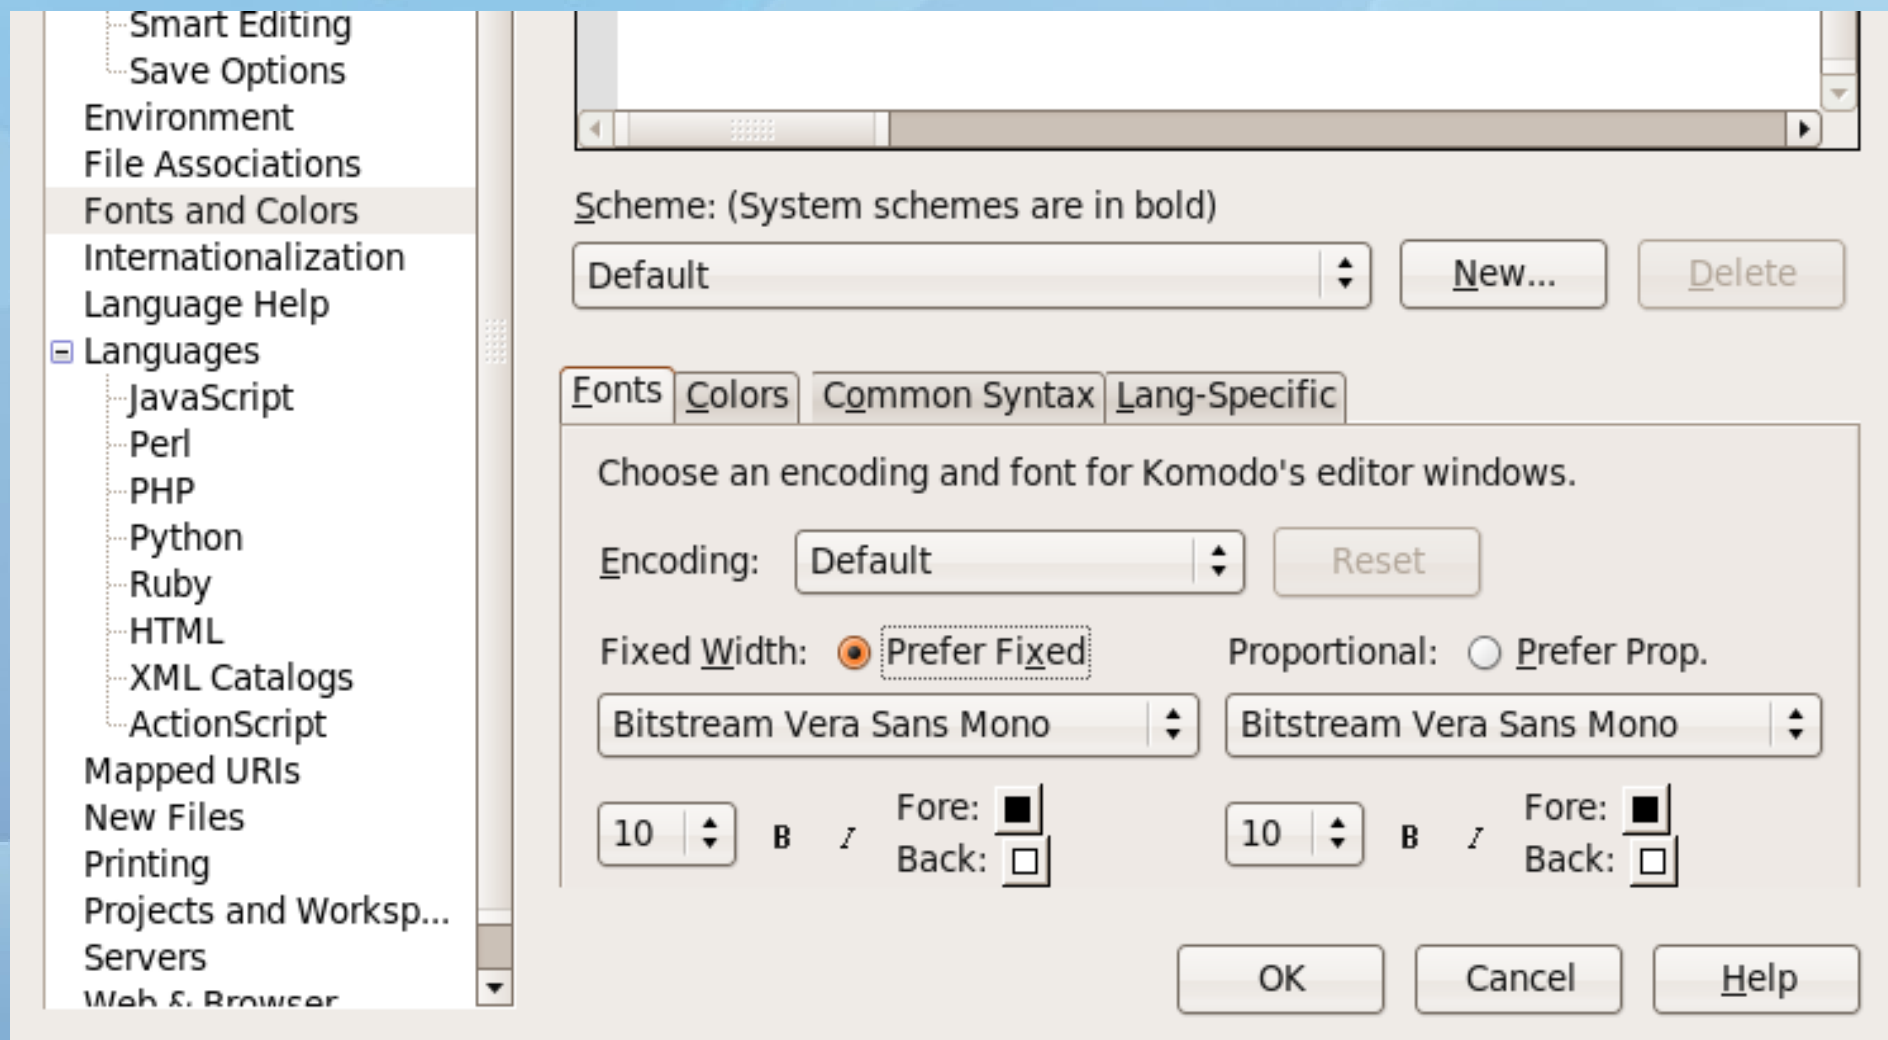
Smart Editing
Save Options
Environment
File Associations
Fonts and Colors
Internationalization
Language Help
Languages
JavaScript
Perl
PHP
Python
Ruby
HTML
XML Catalogs
ActionScript
Mapped URIs
New Files
Printing
Projects and Worksp...
Servers
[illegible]

Scheme: (System schemes are in bold)

Default

New...

Delete

Fonts | Colors | Common Syntax | Lang-Specific

Choose an encoding and font for Komodo's editor windows.

Encoding: Default

Reset

Fixed Width: Prefer Fixed

Proportional: Prefer Prop.

Bitstream Vera Sans Mono

Bitstream Vera Sans Mono

10 B I Fore: Back:

10 B I Fore: Back:

OK

Cancel

Help